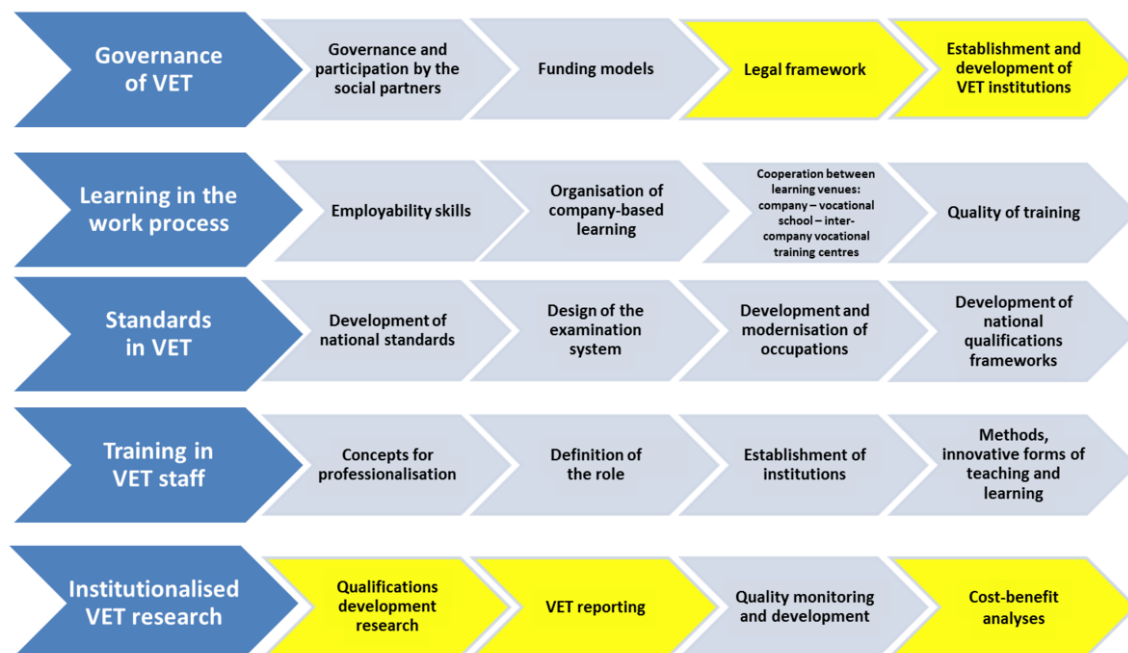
Governance of VET

Governance and participation by the social partners

Funding models

Legal framework

Establishment and development of VET institutions

Learning in the work process

Employability skills

Organisation of company-based learning

Cooperation between learning venues: company – vocational school – inter-company vocational training centres

Quality of training

Standards in VET

Development of national standards

Design of the examination system

Development and modernisation of occupations

Development of national qualifications frameworks

Training in VET staff

Concepts for professionalisation

Definition of the role

Establishment of institutions

Methods, innovative forms of teaching and learning

Institutionalised VET research

Qualifications development research

VET reporting

Quality monitoring and development

Cost-benefit analyses